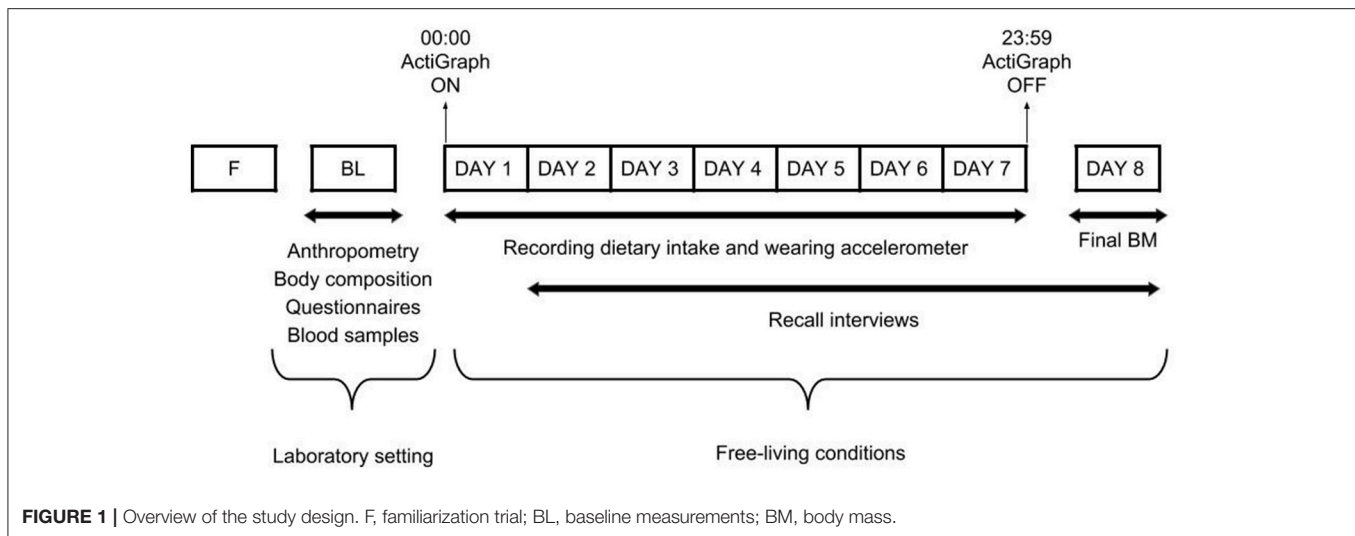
00:00
ActiGraph
ON

23:59
ActiGraph
OFF

F

BL

DAY 1 DAY 2 DAY 3 DAY 4 DAY 5 DAY 6 DAY 7

DAY 8

Anthropometry
Body composition
Questionnaires
Blood samples

Recording dietary intake and wearing accelerometer

Final BM

Recall interviews

Laboratory setting

Free-living conditions

**FIGURE 1 |** Overview of the study design. F, familiarization trial; BL, baseline measurements; BM, body mass.